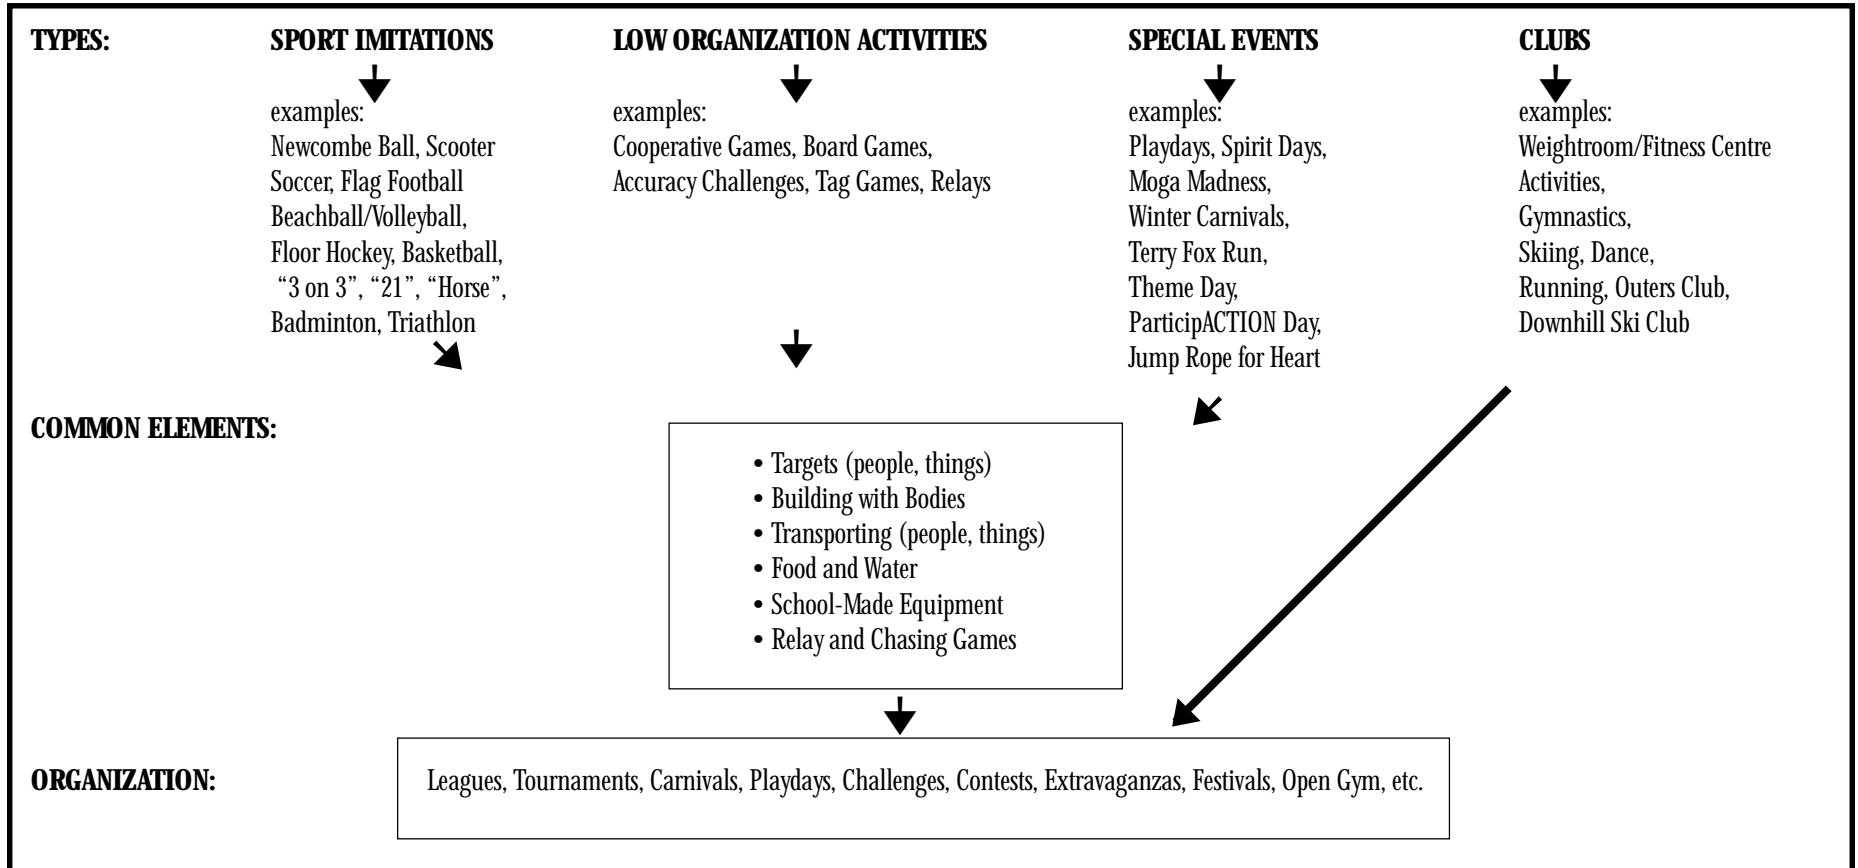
TYPES:

SPORT IMITATIONS

examples:
Newcombe Ball, Scooter Soccer, Flag Football Beachball/Volleyball, Floor Hockey, Basketball, "3 on 3", "21", "Horse", Badminton, Triathlon

LOW ORGANIZATION ACTIVITIES

examples:
Cooperative Games, Board Games, Accuracy Challenges, Tag Games, Relays

SPECIAL EVENTS

examples:
Playdays, Spirit Days, Moga Madness, Winter Carnivals, Terry Fox Run, Theme Day, ParticipACTION Day, Jump Rope for Heart

CLUBS

examples:
Weightroom/Fitness Centre Activities, Gymnastics, Skiing, Dance, Running, Outers Club, Downhill Ski Club

COMMON ELEMENTS:

• Targets (people, things)
• Building with Bodies
• Transporting (people, things)
• Food and Water
• School-Made Equipment
• Relay and Chasing Games

ORGANIZATION:

Leagues, Tournaments, Carnivals, Playdays, Challenges, Contests, Extravaganzas, Festivals, Open Gym, etc.